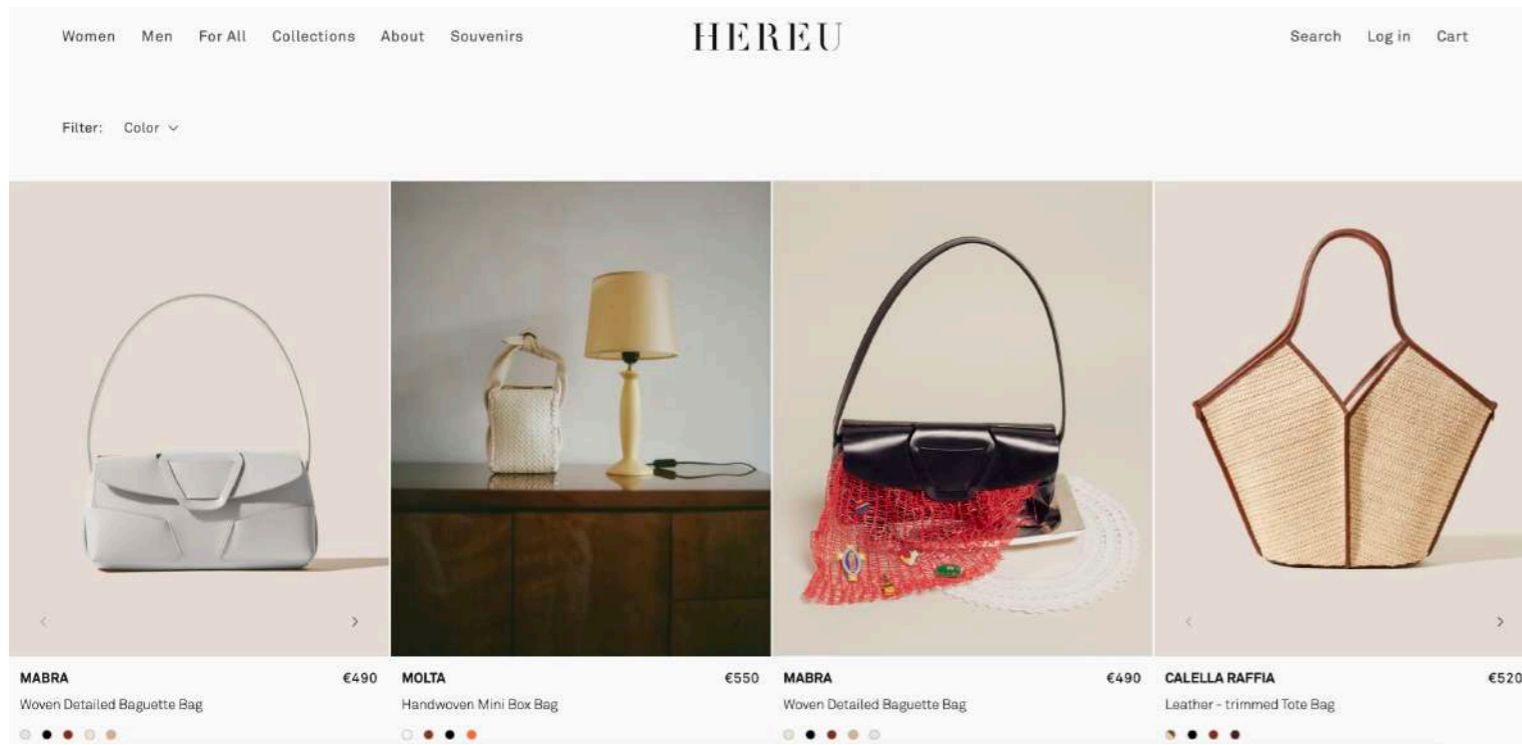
Women Men For All Collections About Souvenirs

HEREU

Search Log in Cart

Filter: Color

‹ ›

MABRA €490
Woven Detailed Baguette Bag

MOLTA €550
Handwoven Mini Box Bag

MABRA €490
Woven Detailed Baguette Bag

‹ ›

CALELLA RAFFIA €520
Leather - trimmed Tote Bag